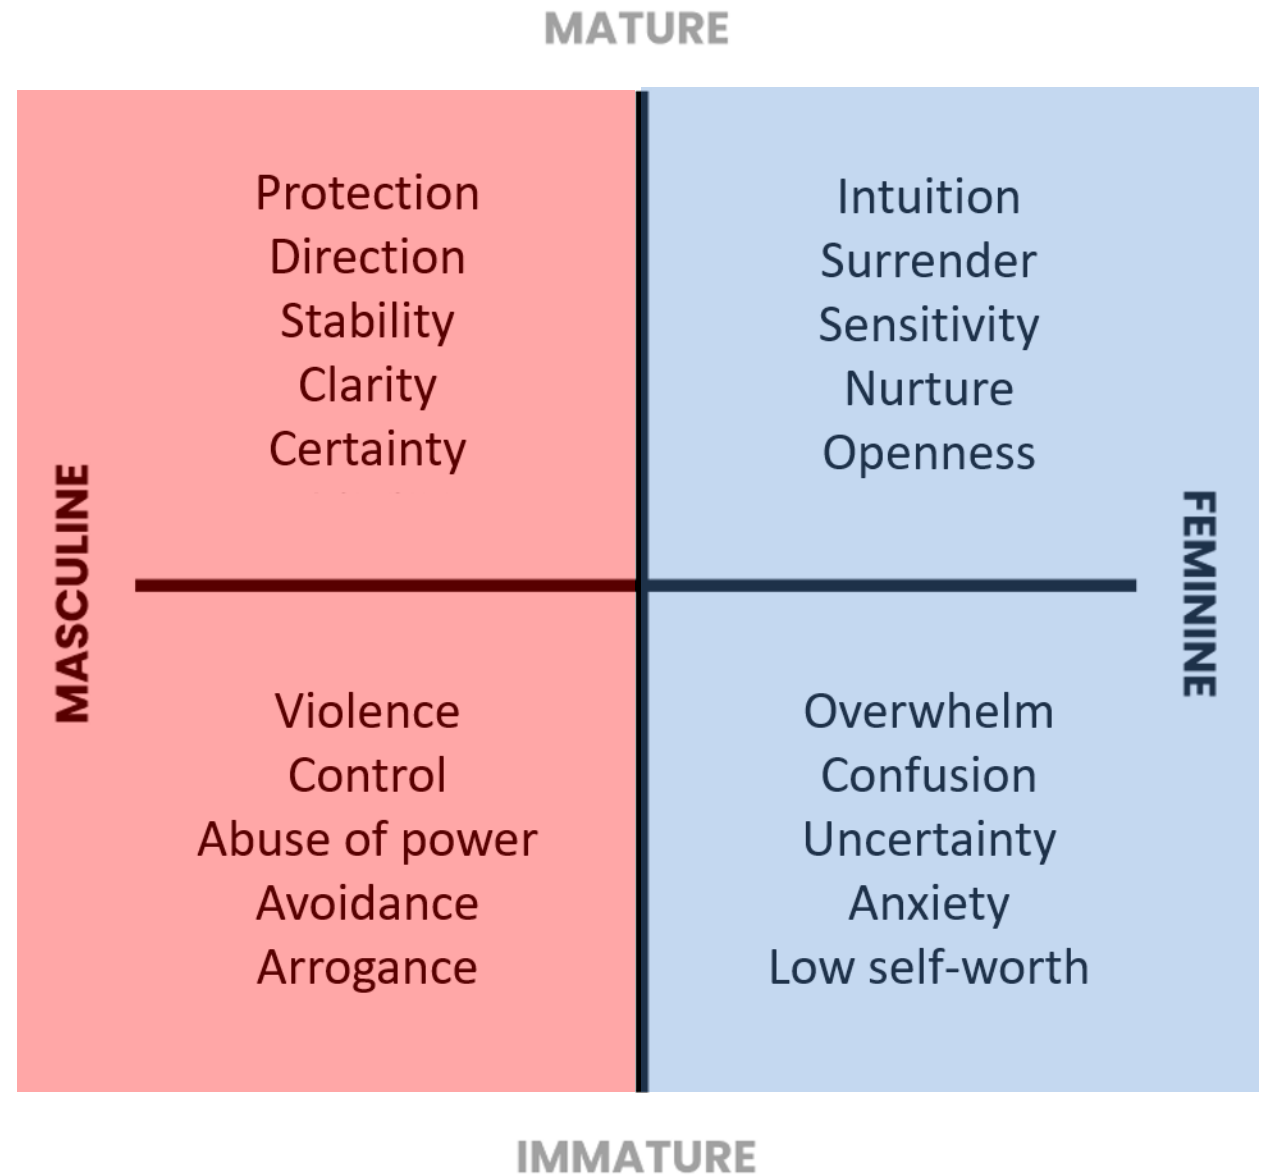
MATURE

MASCULINE

Protection
Direction
Stability
Clarity
Certainty

Intuition
Surrender
Sensitivity
Nurture
Openness

FEMININE

Violence
Control
Abuse of power
Avoidance
Arrogance

Overwhelm
Confusion
Uncertainty
Anxiety
Low self-worth

IMMATURE